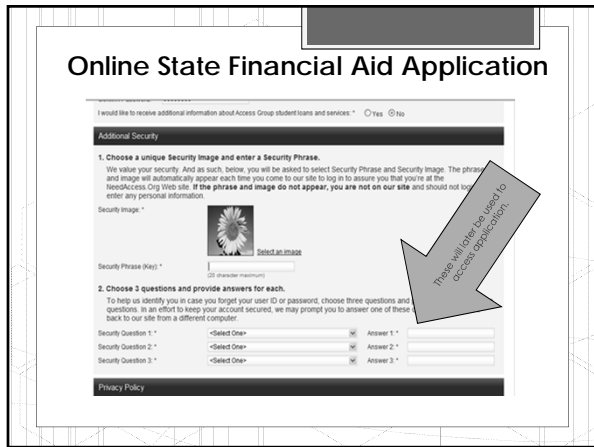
Online State Financial Aid Application

I would like to receive additional information about Access Group student loans and services: * ○Yes ⊙No

Additional Security

1. Choose a unique Security Image and enter a Security Phrase.

We value your security. And as such, below, you will be asked to select Security Phrase and Security Image. The phrase and image will automatically appear each time you come to our site to log in to assure you that you're at the NeedAccess.Org Web site. If the phrase and image do not appear, you are not on our site and should not log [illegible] enter any personal information.

Security Image: *

Select an image

Security Phrase (Key): *

(20 character maximum)

2. Choose 3 questions and provide answers for each.

To help us identify you in case you forget your user ID or password, choose three questions and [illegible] questions. In an effort to keep your account secured, we may prompt you to answer one of these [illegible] back to our site from a different computer.

Security Question 1: * <Select One> Answer 1: *
Security Question 2: * <Select One> Answer 2: *
Security Question 3: * <Select One> Answer 3: *

These will later be used to access application.

Privacy Policy